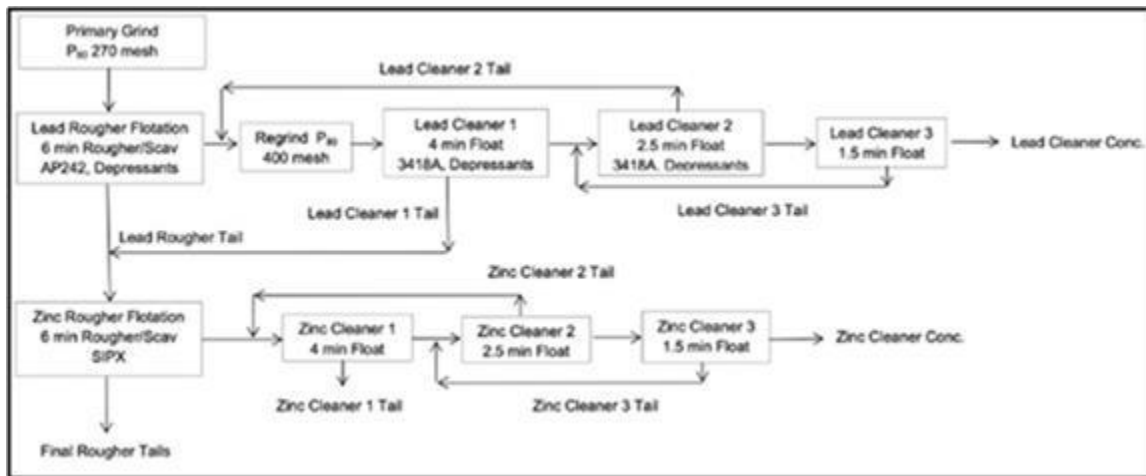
Primary Grind
$P_{80}$ 270 mesh

Lead Cleaner 2 Tail

Lead Rougher Flotation
6 min Rougher/Scav
AP242, Depressants

Regrind $P_{80}$
400 mesh

Lead Cleaner 1
4 min Float
3418A, Depressants

Lead Cleaner 2
2.5 min Float
3418A, Depressants

Lead Cleaner 3
1.5 min Float

Lead Cleaner Conc.

Lead Cleaner 1 Tail

Lead Cleaner 3 Tail

Lead Rougher Tail

Zinc Cleaner 2 Tail

Zinc Rougher Flotation
6 min Rougher/Scav
SIPX

Zinc Cleaner 1
4 min Float

Zinc Cleaner 2
2.5 min Float

Zinc Cleaner 3
1.5 min Float

Zinc Cleaner Conc.

Zinc Cleaner 1 Tail

Zinc Cleaner 3 Tail

Final Rougher Tails